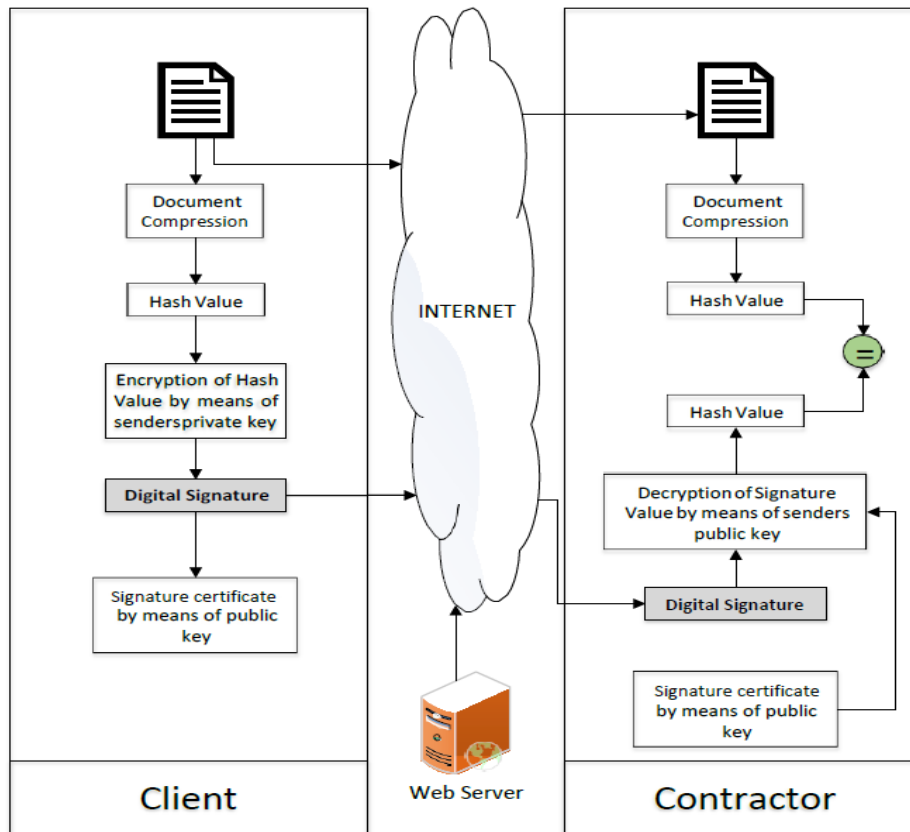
Document Compression

Hash Value

Encryption of Hash Value by means of sendersprivate key

Digital Signature

Signature certificate by means of public key

INTERNET

Document Compression

Hash Value

=

Hash Value

Decryption of Signature Value by means of senders public key

Digital Signature

Signature certificate by means of public key

Client

Web Server

Contractor